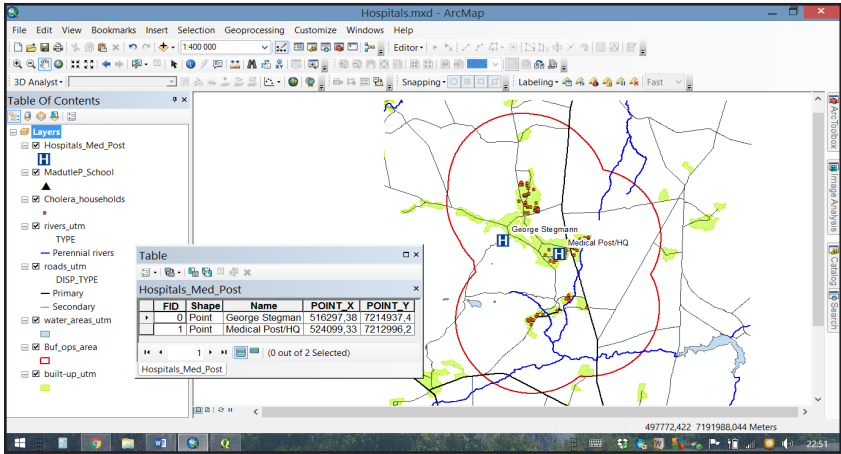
Hospitals.mxd - ArcMap

File Edit View Bookmarks Insert Selection Geoprocessing Customize Windows Help

1:400 000

Editor

3D Analyst

Snapping

Labeling

Fast

Table Of Contents

Layers

Hospitals_Med_Post

MadutleP_School

Cholera_households

rivers_utm

TYPE

Perennial rivers

roads_utm

DISP_TYPE

Primary

Secondary

water_areas_utm

Buf_ops_area

built-up_utm

Table

Hospitals_Med_Post

| FID | Shape | Name | POINT_X | POINT_Y |
|---|---|---|---|---|
| 0 | Point | George Stegman | 516297,38 | 7214937,4 |
| 1 | Point | Medical Post/HQ | 524099,33 | 7212996,2 |

1

(0 out of 2 Selected)

Hospitals_Med_Post

George Stegmann

Medical Post/HQ

ArcToolbox

Image Analysis

Catalog

Search

497772,422 7191988,044 Meters

22:51